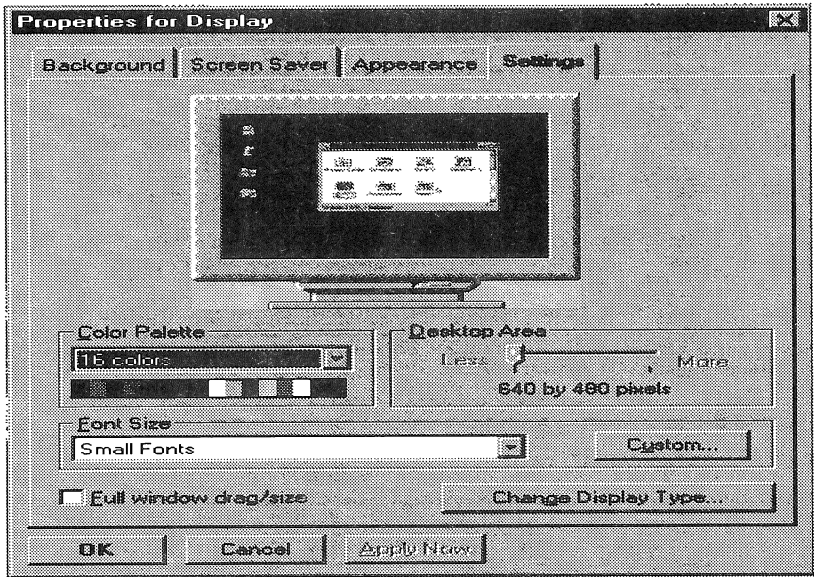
Properties for Display

Background | Screen Saver | Appearance | Settings

Color Palette
16 colors

Desktop Area
Less More
640 by 480 pixels

Font Size
Small Fonts
Custom...

Full window drag/size
Change Display Type...

OK | Cancel | Apply Now